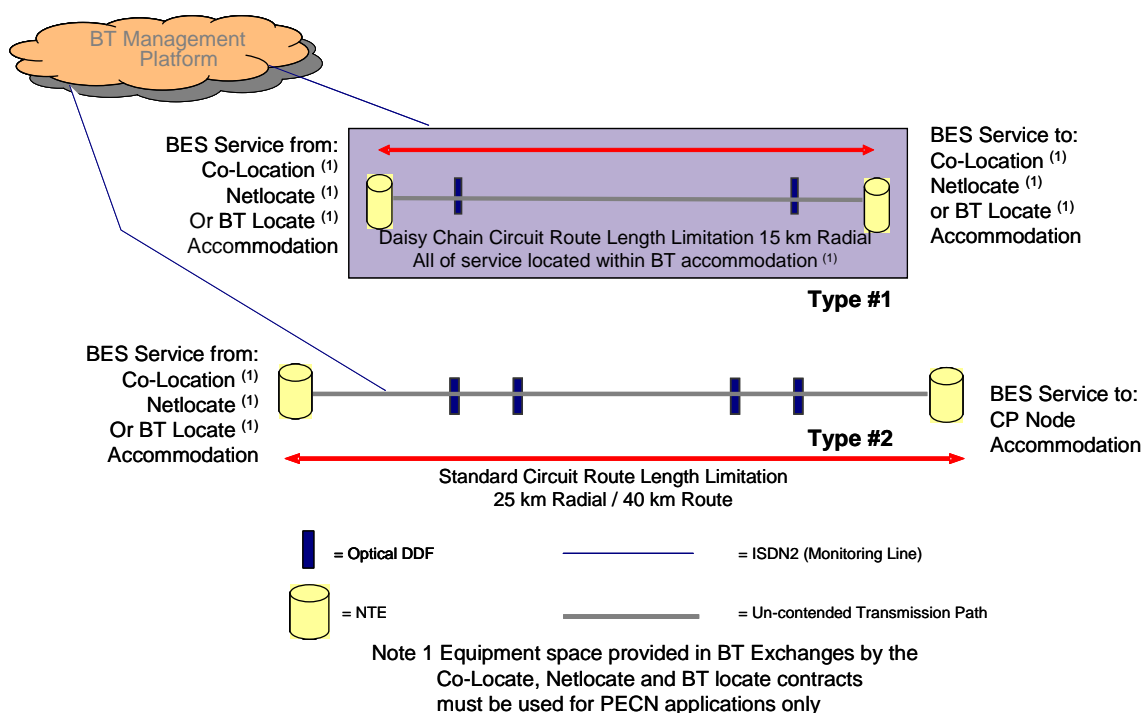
BT Management Platform

BES Service from:
Co-Location $^{(1)}$
Netlocate $^{(1)}$
Or BT Locate $^{(1)}$
Accommodation

Daisy Chain Circuit Route Length Limitation 15 km Radial
All of service located within BT accommodation $^{(1)}$

BES Service to:
Co-Location $^{(1)}$
Netlocate $^{(1)}$
or BT Locate $^{(1)}$
Accommodation

Type #1

BES Service from:
Co-Location $^{(1)}$
Netlocate $^{(1)}$
Or BT Locate $^{(1)}$
Accommodation

Type #2

BES Service to:
CP Node
Accommodation

Standard Circuit Route Length Limitation
25 km Radial / 40 km Route

= Optical DDF

= ISDN2 (Monitoring Line)

= NTE

= Un-contended Transmission Path

Note 1 Equipment space provided in BT Exchanges by the Co-Locate, Netlocate and BT locate contracts must be used for PECN applications only